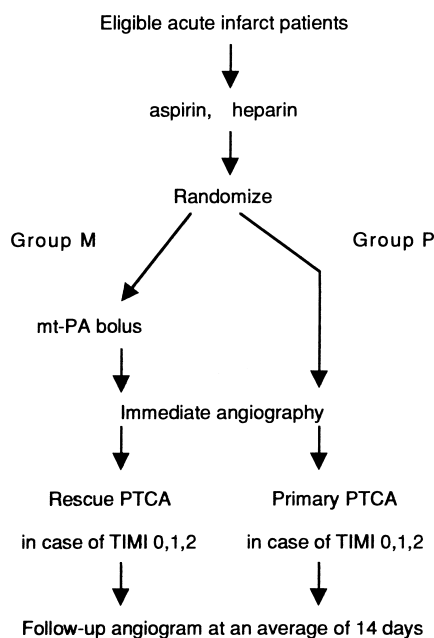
Eligible acute infarct patients

aspirin, heparin

Randomize

Group M

Group P

mt-PA bolus

Immediate angiography

Rescue PTCA

in case of TIMI 0,1,2

Primary PTCA

in case of TIMI 0,1,2

Follow-up angiogram at an average of 14 days